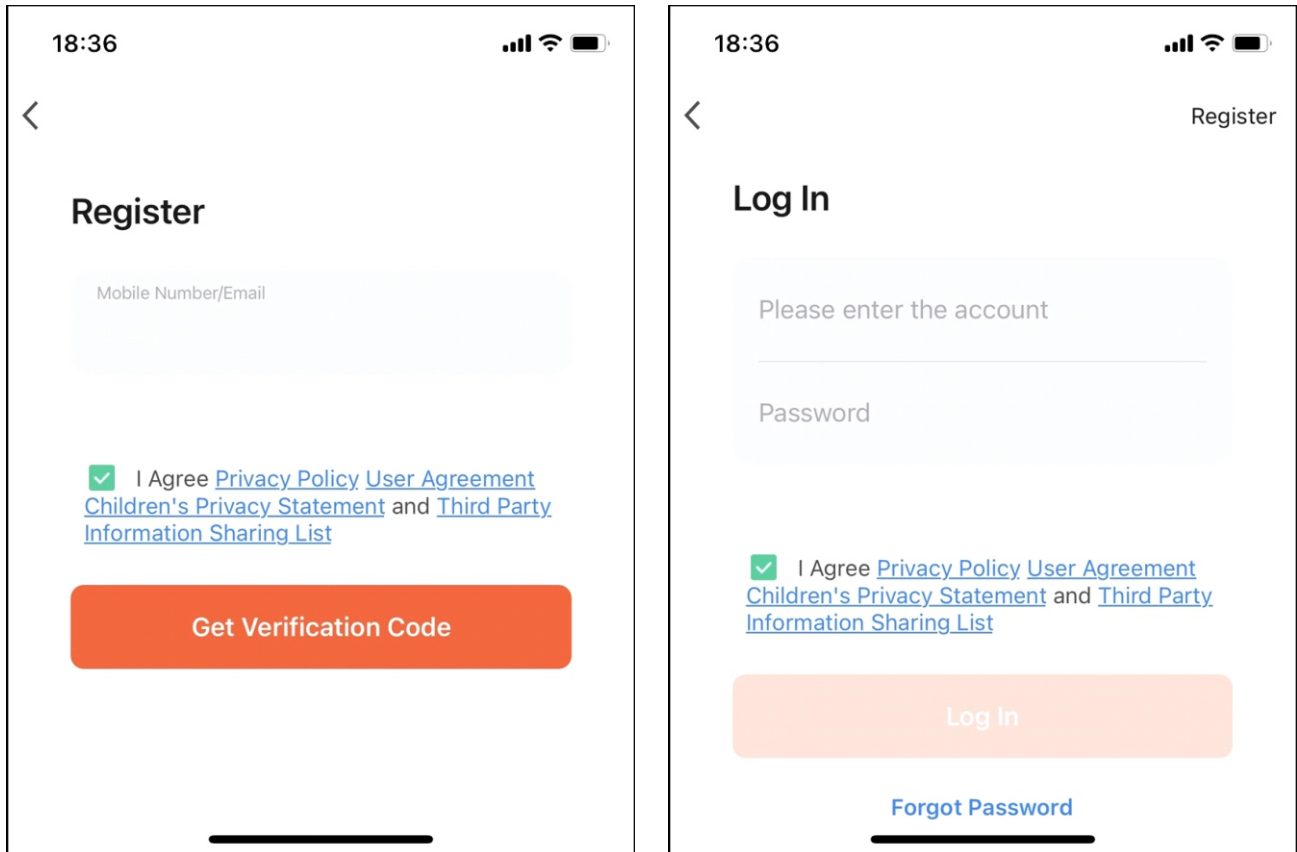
18:36

Register

Mobile Number/Email

I Agree Privacy Policy User Agreement Children's Privacy Statement and Third Party Information Sharing List

Get Verification Code

18:36

Register

Log In

Please enter the account

Password

I Agree Privacy Policy User Agreement Children's Privacy Statement and Third Party Information Sharing List

Log In

Forgot Password